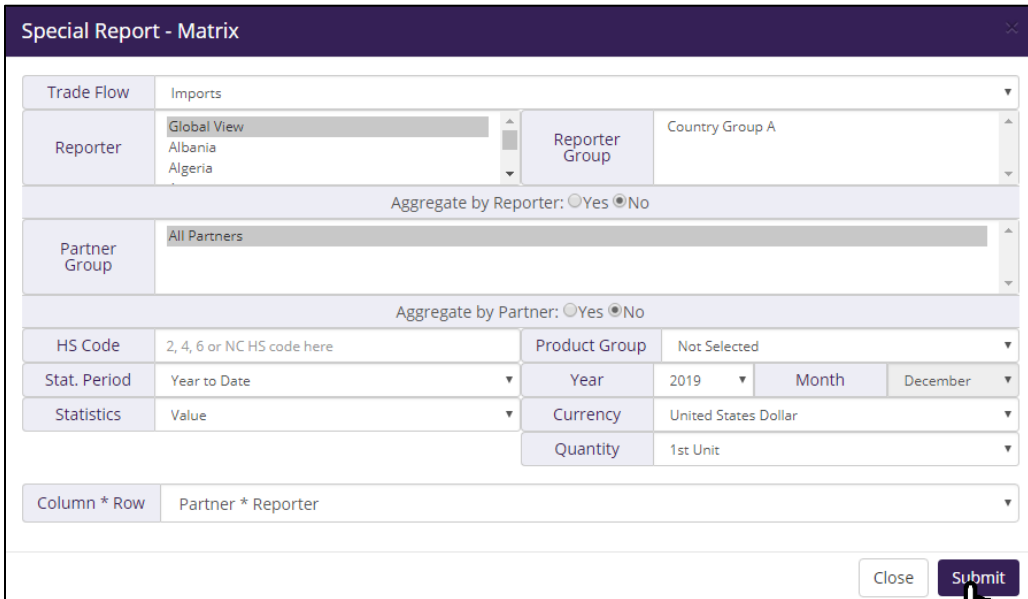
Special Report - Matrix

Trade Flow | Imports

Reporter | Global View
Albania
Algeria

Reporter Group | Country Group A

Aggregate by Reporter: Yes No

Partner Group | All Partners

Aggregate by Partner: Yes No

HS Code | 2, 4, 6 or NC HS code here

Product Group | Not Selected

Stat. Period | Year to Date

Year | 2019

Month | December

Statistics | Value

Currency | United States Dollar

Quantity | 1st Unit

Column * Row | Partner * Reporter

Close

Submit